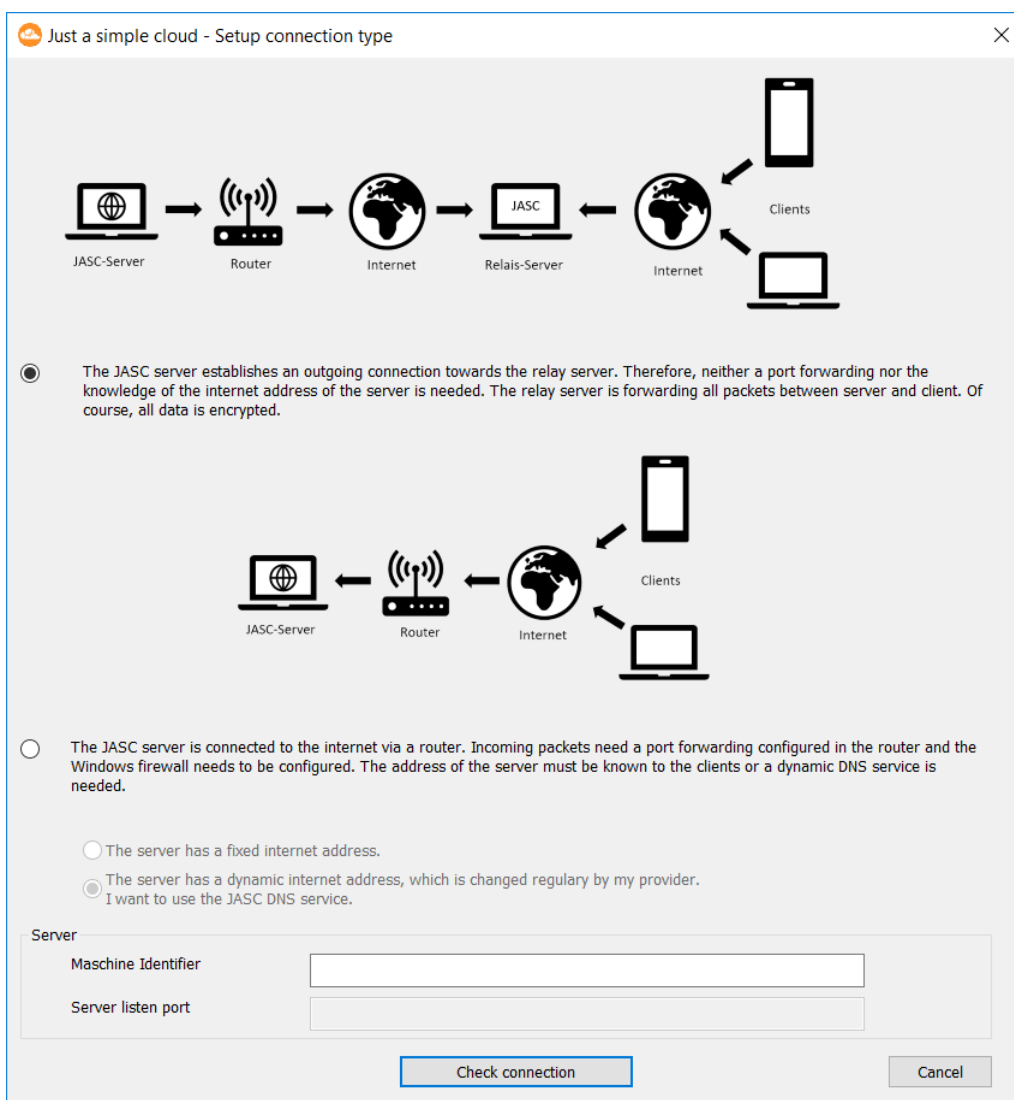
Just a simple cloud - Setup connection type

JASC-Server
Router
Internet
JASC
Relais-Server
Internet
Clients

The JASC server establishes an outgoing connection towards the relay server. Therefore, neither a port forwarding nor the knowledge of the internet address of the server is needed. The relay server is forwarding all packets between server and client. Of course, all data is encrypted.

JASC-Server
Router
Internet
Clients

The JASC server is connected to the internet via a router. Incoming packets need a port forwarding configured in the router and the Windows firewall needs to be configured. The address of the server must be known to the clients or a dynamic DNS service is needed.

The server has a fixed internet address.

The server has a dynamic internet address, which is changed regulary by my provider. I want to use the JASC DNS service.

Server
Maschine Identifier
Server listen port

Check connection
Cancel